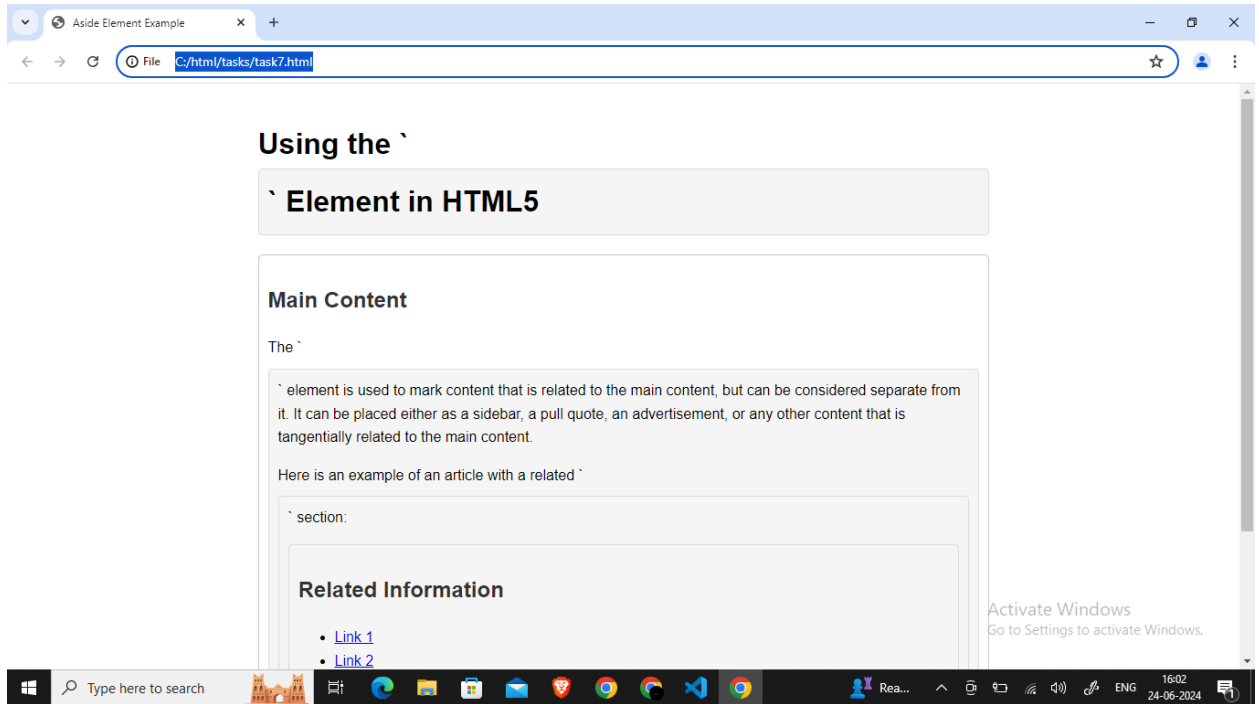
Aside Element Example

File C:/html/tasks/task7.html

Using the `

` Element in HTML5

Main Content

The `

` element is used to mark content that is related to the main content, but can be considered separate from it. It can be placed either as a sidebar, a pull quote, an advertisement, or any other content that is tangentially related to the main content.

Here is an example of an article with a related `

` section:

Related Information

- Link 1
- Link 2

Activate Windows
Go to Settings to activate Windows.

Type here to search

Rea...

ENG

16:02
24-06-2024